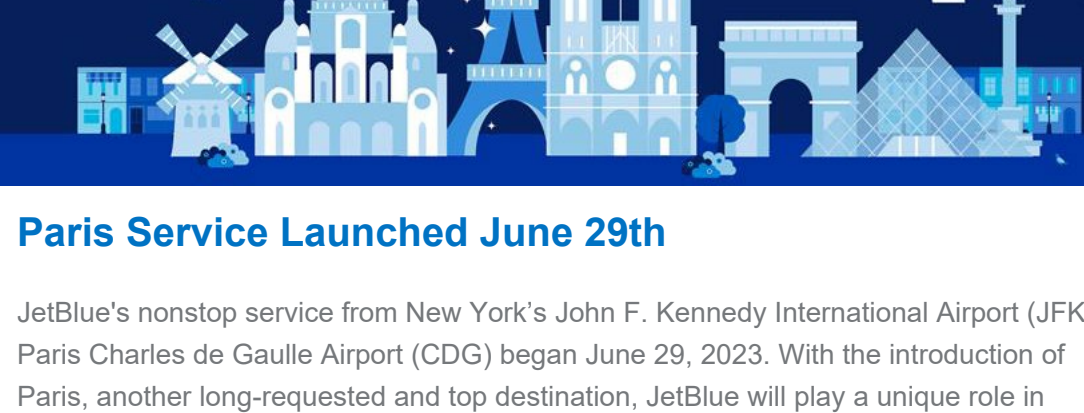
Paris Service Launched June 29th

JetBlue's nonstop service from New York’s John F. Kennedy International Airport (JFK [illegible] Paris Charles de Gaulle Airport (CDG) began June 29, 2023. With the introduction of Paris, another long-requested and top destination, JetBlue will play a unique role in